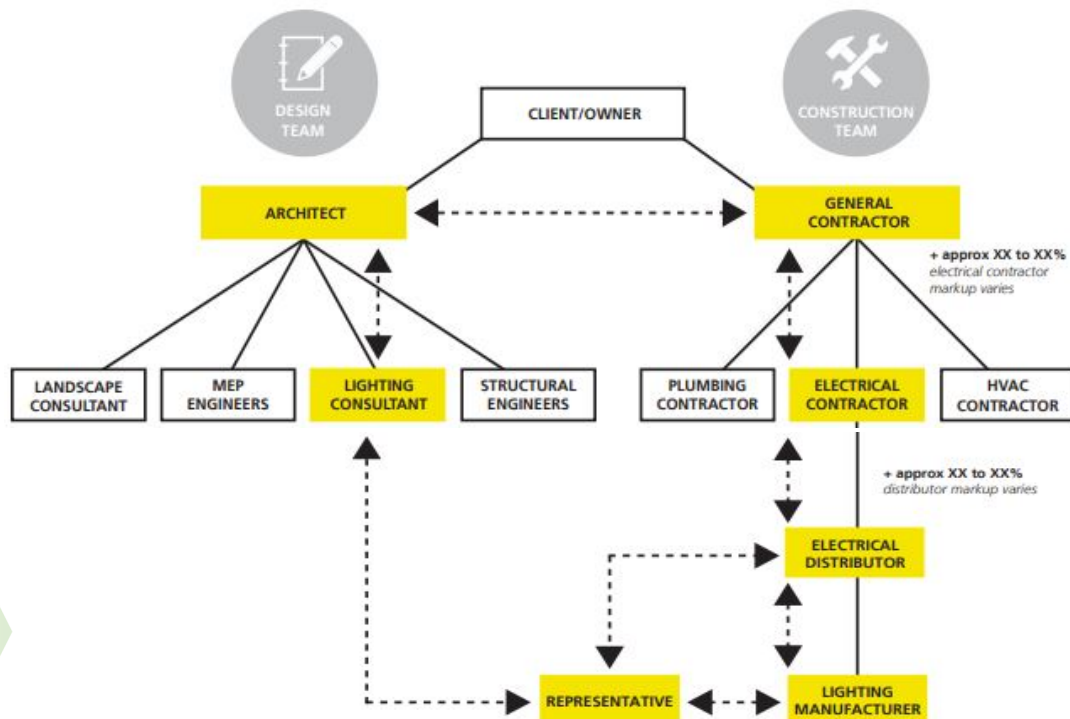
DESIGN TEAM

CONSTRUCTION TEAM

CLIENT/OWNER

ARCHITECT

GENERAL CONTRACTOR

+ approx XX to XX%
electrical contractor markup varies

LANDSCAPE CONSULTANT

MEP ENGINEERS

LIGHTING CONSULTANT

STRUCTURAL ENGINEERS

PLUMBING CONTRACTOR

ELECTRICAL CONTRACTOR

HVAC CONTRACTOR

+ approx XX to XX%
distributor markup varies

ELECTRICAL DISTRIBUTOR

REPRESENTATIVE

LIGHTING MANUFACTURER